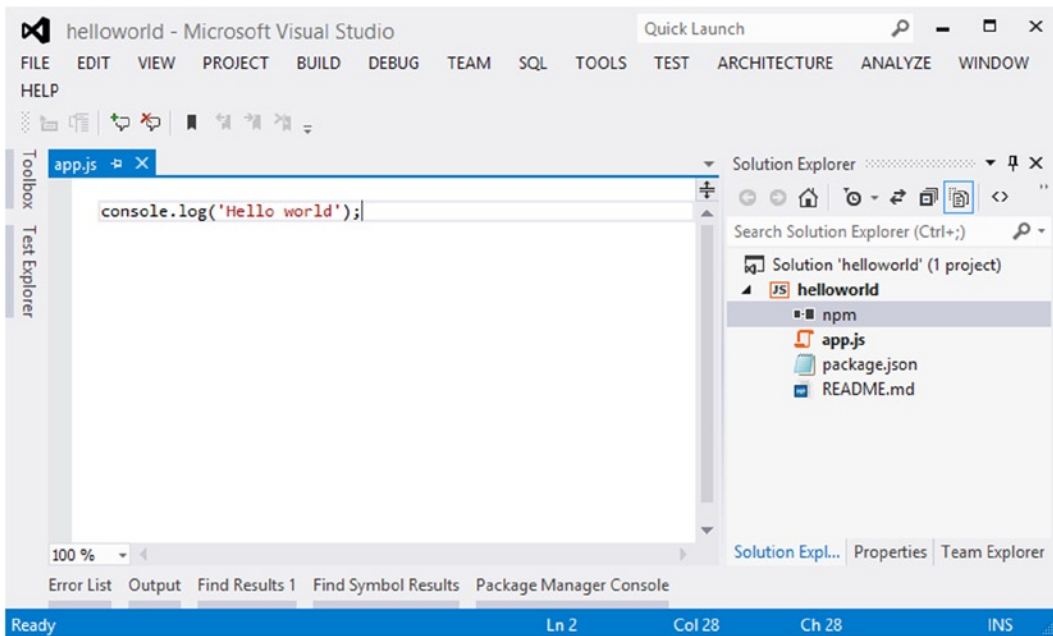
helloworld - Microsoft Visual Studio

Quick Launch

FILE EDIT VIEW PROJECT BUILD DEBUG TEAM SQL TOOLS TEST ARCHITECTURE ANALYZE WINDOW HELP

Toolbox

Test Explorer

app.js

console.log('Hello world');

100 %

Solution Explorer

Search Solution Explorer (Ctrl+;)

Solution 'helloworld' (1 project)

helloworld

npm

app.js

package.json

README.md

Solution Expl... Properties Team Explorer

Error List Output Find Results 1 Find Symbol Results Package Manager Console

Ready Ln 2 Col 28 Ch 28 INS